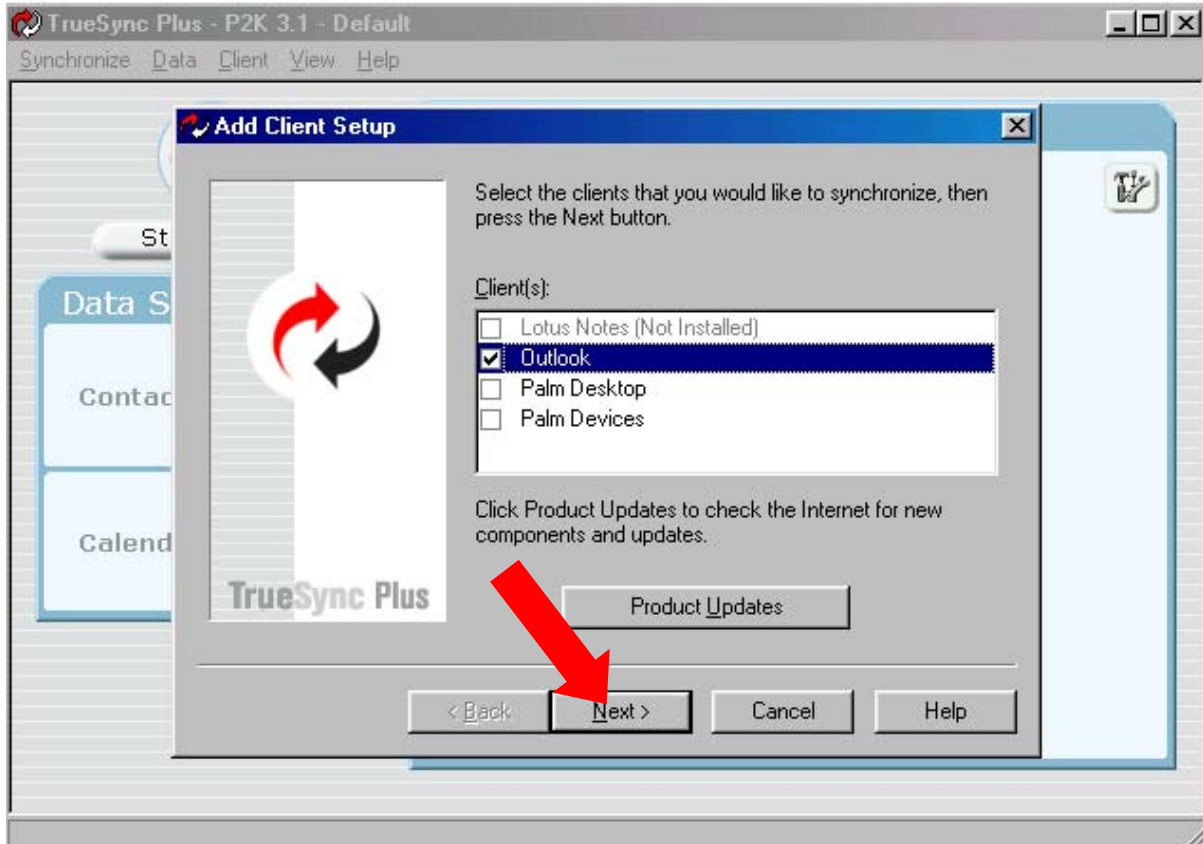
TrueSync Plus - P2K 3.1 - Default

Synchronize Data Client View Help

St

Data S

Contac

Calend

Add Client Setup

TrueSync Plus

Select the clients that you would like to synchronize, then press the Next button.

Client(s):

Lotus Notes (Not Installed)
Outlook
Palm Desktop
Palm Devices

Click Product Updates to check the Internet for new components and updates.

Product Updates

< Back
Next >
Cancel
Help